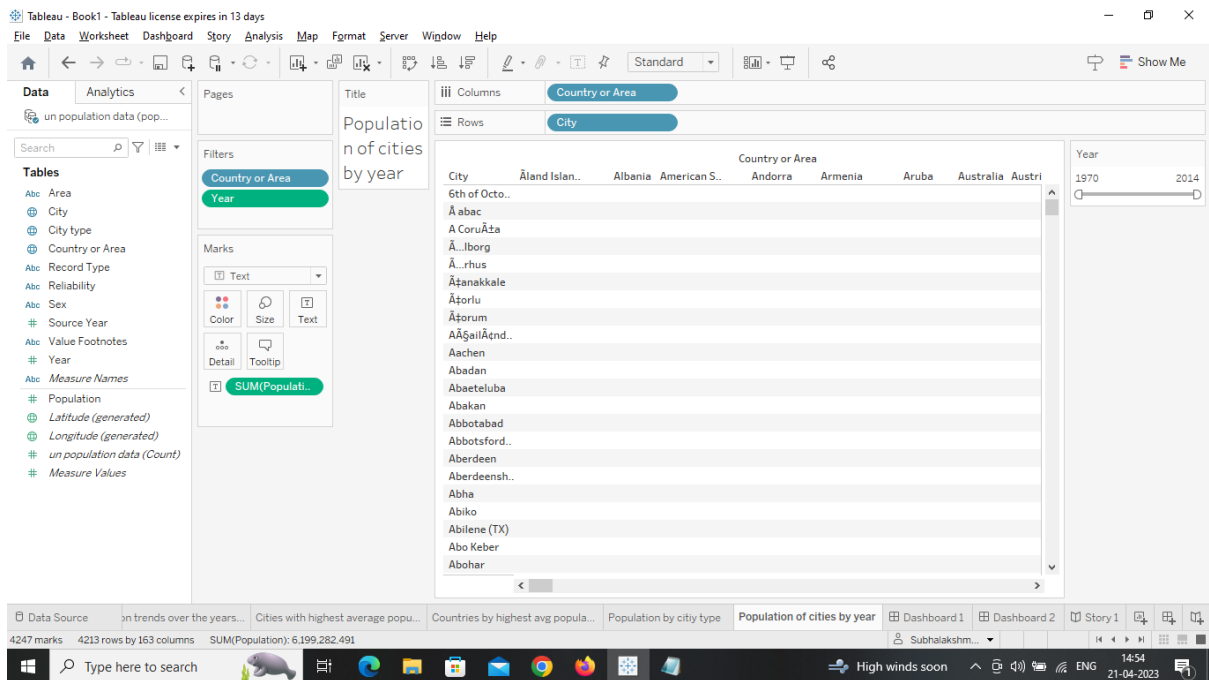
Tableau - Book1 - Tableau license expires in 13 days

File Data Worksheet Dashboard Story Analysis Map Format Server Window Help

Standard

Show Me

Data Analytics

un population data (pop...

Search

Tables

Abc Area
City
City type
Country or Area
Abc Record Type
Abc Reliability
Abc Sex
# Source Year
Abc Value Footnotes
# Year
Abc Measure Names
# Population
Latitude (generated)
Longitude (generated)
# un population data (Count)
# Measure Values

Pages

Filters

Country or Area
Year

Marks

Text

Color Size Text
Detail Tooltip

SUM(Populati..

Title

Population of cities by year

Columns Country or Area

Rows City

Country or Area

| City | Åland Islan.. | Albania | American S.. | Andorra | Armenia | Aruba | Australia | Austri |
|---|---|---|---|---|---|---|---|---|
| 6th of Octo.. | | | | | | | | |
| Å abac | | | | | | | | |
| A CoruÃ±a | | | | | | | | |
| Ã...lborg | | | | | | | | |
| Ã...rhus | | | | | | | | |
| Ã‡anakkale | | | | | | | | |
| Ã‡orlu | | | | | | | | |
| Ã‡orum | | | | | | | | |
| AÃ§ailÃ¢nd.. | | | | | | | | |
| Aachen | | | | | | | | |
| Abadan | | | | | | | | |
| Abaeteluba | | | | | | | | |
| Abakan | | | | | | | | |
| Abbotabad | | | | | | | | |
| Abbotsford.. | | | | | | | | |
| Aberdeen | | | | | | | | |
| Aberdeensh.. | | | | | | | | |
| Abha | | | | | | | | |
| Abiko | | | | | | | | |
| Abilene (TX) | | | | | | | | |
| Abo Keber | | | | | | | | |
| Abohar | | | | | | | | |

Year

1970 2014

Data Source | on trends over the years... | Cities with highest average popu... | Countries by highest avg popula... | Population by citiy type | Population of cities by year | Dashboard 1 | Dashboard 2 | Story 1

4247 marks 4213 rows by 163 columns SUM(Population): 6,199,282,491

Subhalakshm...

Type here to search

High winds soon ENG 14:54 21-04-2023